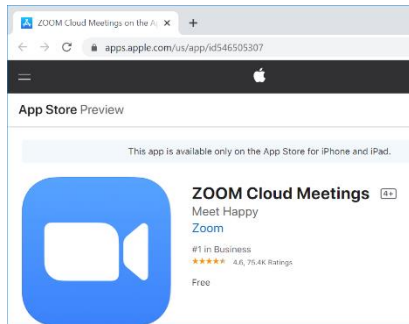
ZOOM Cloud Meetings on the Ap ×
+
apps.apple.com/us/app/id546505307

App Store Preview

This app is available only on the App Store for iPhone and iPad.

ZOOM Cloud Meetings 4+
Meet Happy
Zoom

#1 in Business
★★★★★ 4.6, 75.4K Ratings

Free